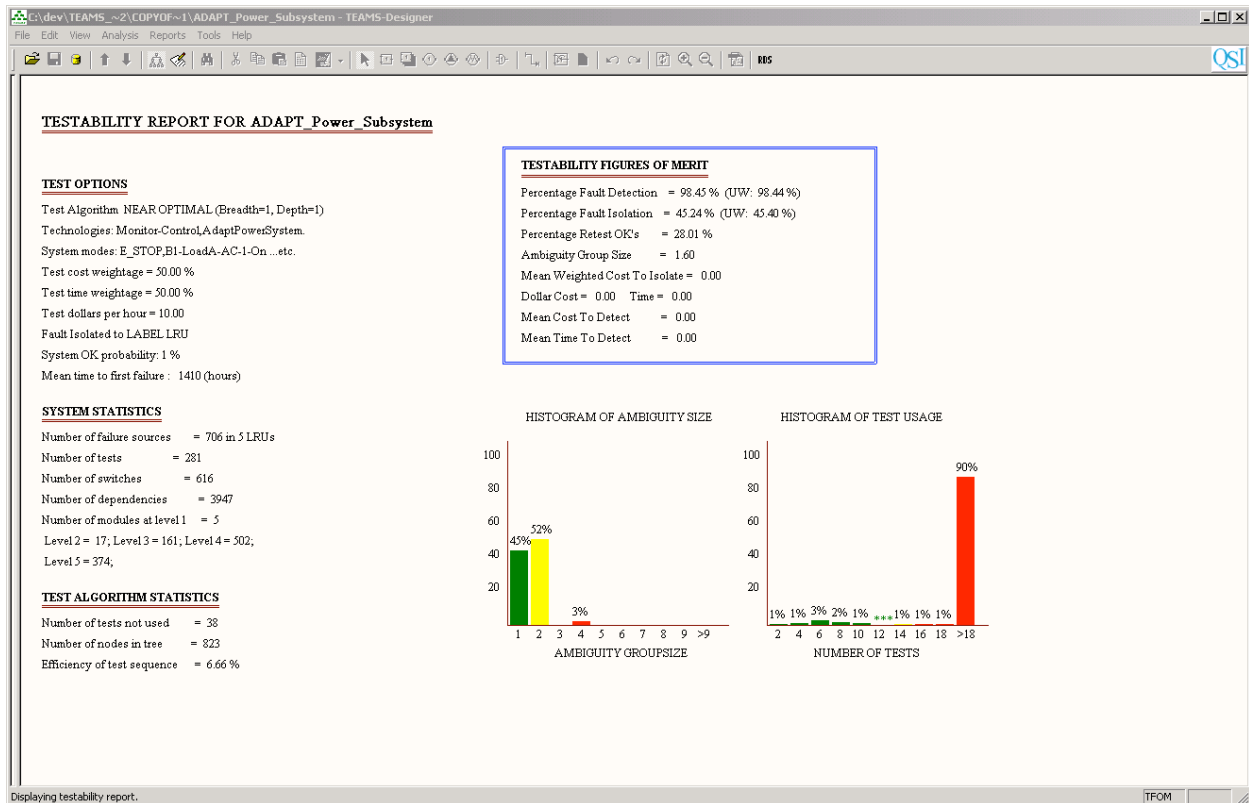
C:\dev\TEAMS_~2\COPYOF~1\ADAPT_Power_Subsystem - TEAMS-Designer

File Edit View Analysis Reports Tools Help

RDS

QSI

TESTABILITY REPORT FOR ADAPT_Power_Subsystem

TEST OPTIONS

Test Algorithm NEAR OPTIMAL (Breadth=1, Depth=1)

Technologies: Monitor-Control,AdaptPowerSystem.

System modes: E_STOP,B1-LoadA-AC-1-On ...etc.

Test cost weightage = 50.00 %

Test time weightage = 50.00 %

Test dollars per hour = 10.00

Fault Isolated to LABEL LRU

System OK probability: 1 %

Mean time to first failure : 1410 (hours)

SYSTEM STATISTICS

Number of failure sources = 706 in 5 LRUs

Number of tests = 281

Number of switches = 616

Number of dependencies = 3947

Number of modules at level 1 = 5

Level 2 = 17; Level 3 = 161; Level 4 = 502;

Level 5 = 374;

TEST ALGORITHM STATISTICS

Number of tests not used = 38

Number of nodes in tree = 823

Efficiency of test sequence = 6.66 %

TESTABILITY FIGURES OF MERIT

Percentage Fault Detection = 98.45 % (UW: 98.44 %)

Percentage Fault Isolation = 45.24 % (UW: 45.40 %)

Percentage Retest OK's = 28.01 %

Ambiguity Group Size = 1.60

Mean Weighted Cost To Isolate = 0.00

Dollar Cost = 0.00 Time = 0.00

Mean Cost To Detect = 0.00

Mean Time To Detect = 0.00

HISTOGRAM OF AMBIGUITY SIZE

100 80 60 40 20

45% 52% 3%

1 2 3 4 5 6 7 8 9 >9

AMBIGUITY GROUPSIZE

HISTOGRAM OF TEST USAGE

100 80 60 40 20

90%

1% 1% 3% 2% 1% *** 1% 1% 1%

2 4 6 8 10 12 14 16 18 >18

NUMBER OF TESTS

Displaying testability report.

TFOM